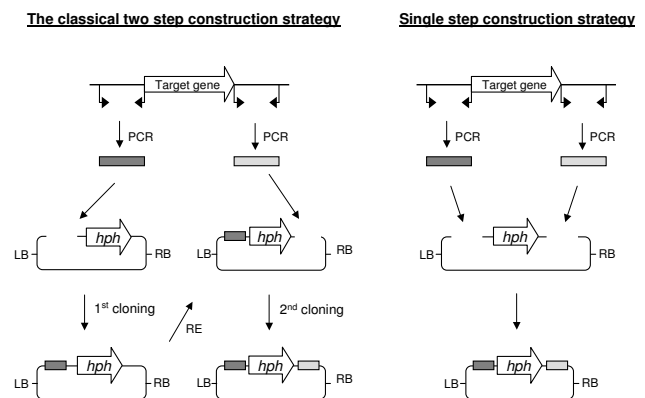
The classical two step construction strategy

Target gene

PCR

PCR

hph

LB

RB

hph

LB

RB

1$^{st}$ cloning

RE

2$^{nd}$ cloning

hph

LB

RB

hph

LB

RB

Single step construction strategy

Target gene

PCR

PCR

hph

LB

RB

hph

LB

RB